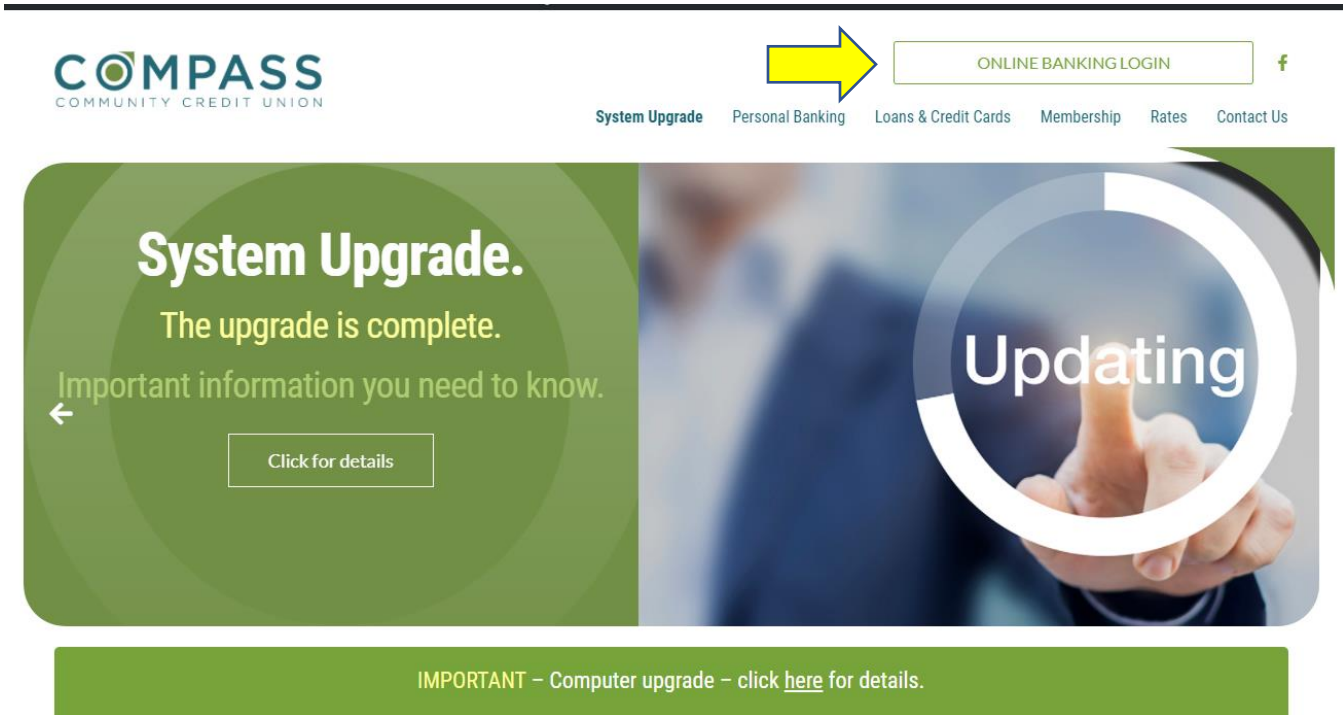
COMPASS
COMMUNITY CREDIT UNION

ONLINE BANKING LOGIN

f

System Upgrade Personal Banking Loans & Credit Cards Membership Rates Contact Us

System Upgrade.

The upgrade is complete.

Important information you need to know.

Click for details

Updating

IMPORTANT – Computer upgrade – click here for details.